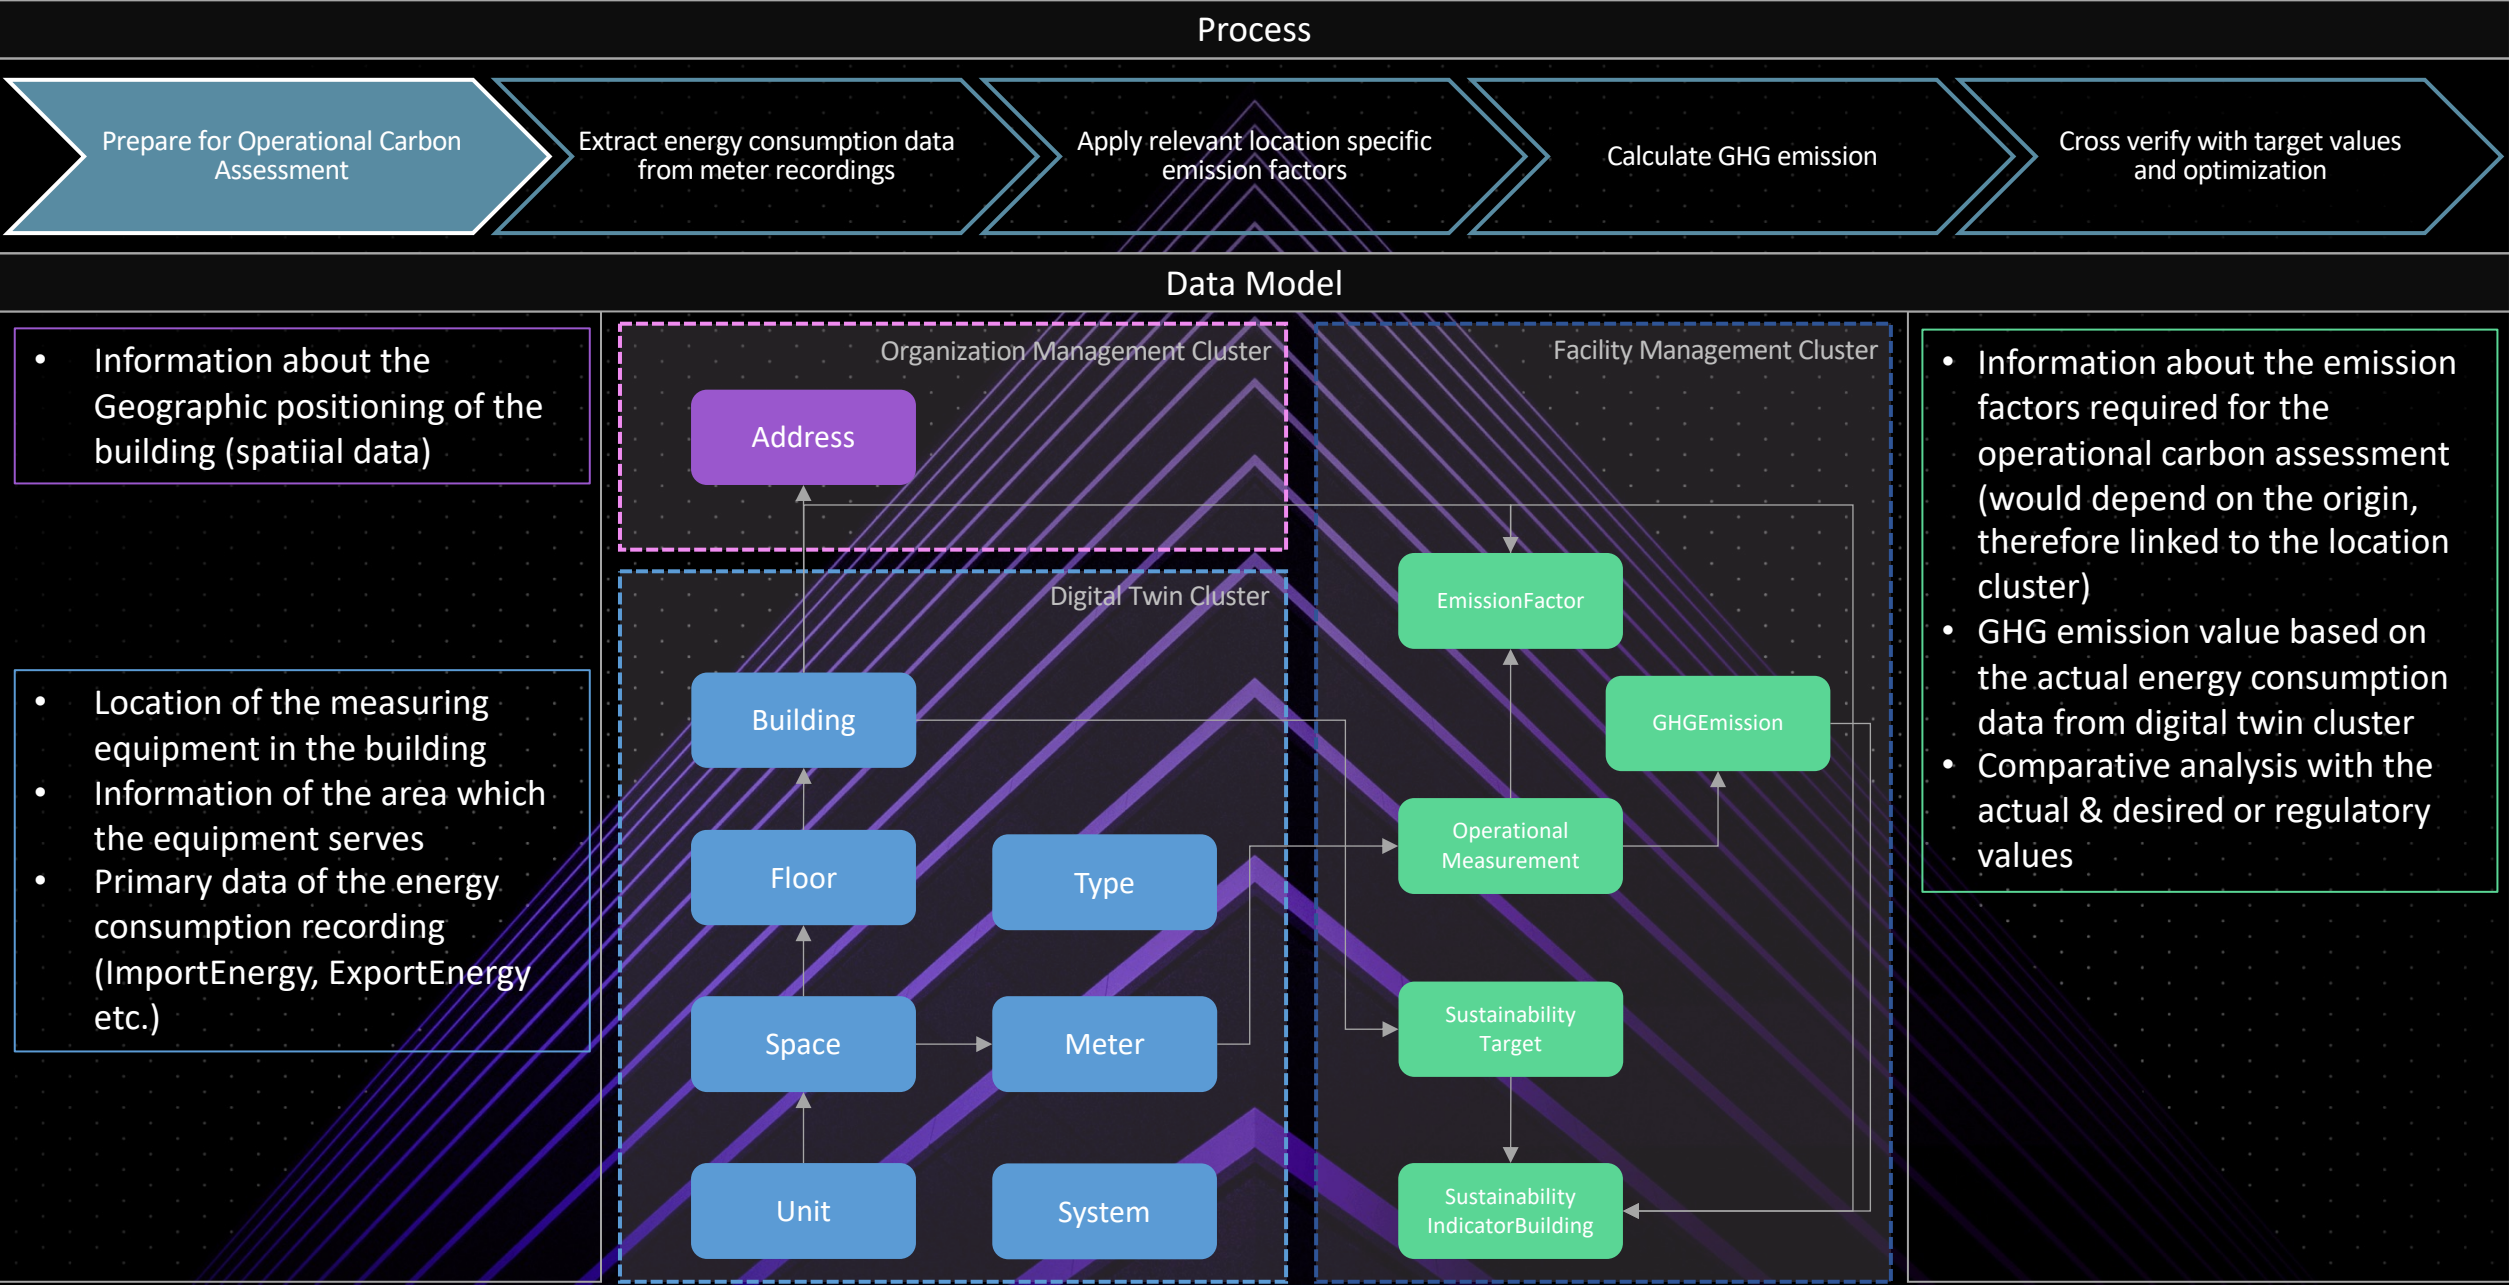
Process

Prepare for Operational Carbon Assessment

Extract energy consumption data from meter recordings

Apply relevant location specific emission factors

Calculate GHG emission

Cross verify with target values and optimization

Data Model

• Information about the Geographic positioning of the building (spatiial data)

• Location of the measuring equipment in the building
• Information of the area which the equipment serves
• Primary data of the energy consumption recording (ImportEnergy, ExportEnergy etc.)

Organization Management Cluster

Address

Digital Twin Cluster

Building

Floor

Type

Space

Meter

Unit

System

Facility Management Cluster

EmissionFactor

GHGEmission

Operational Measurement

Sustainability Target

Sustainability IndicatorBuilding

• Information about the emission factors required for the operational carbon assessment (would depend on the origin, therefore linked to the location cluster)
• GHG emission value based on the actual energy consumption data from digital twin cluster
• Comparative analysis with the actual & desired or regulatory values